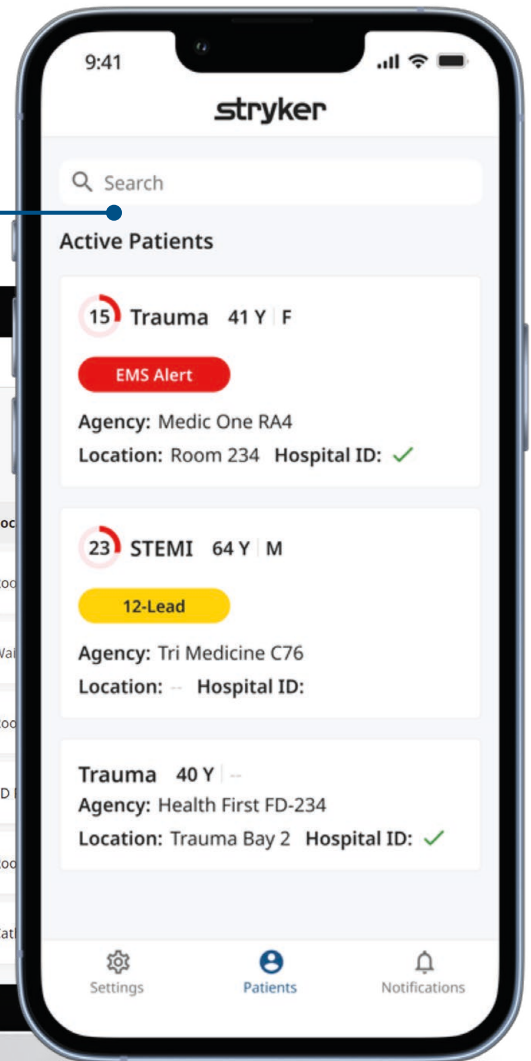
9:41

stryker

Search

Active Patients

15 Trauma 41 Y | F

EMS Alert

Agency: Medic One RA4
Location: Room 234 Hospital ID: ✓

23 STEMI 64 Y | M

12-Lead

Agency: Tri Medicine C76
Location: -- Hospital ID:

Trauma 40 Y | --
Agency: Health First FD-234
Location: Trauma Bay 2 Hospital ID: ✓

Settings Patients Notifications